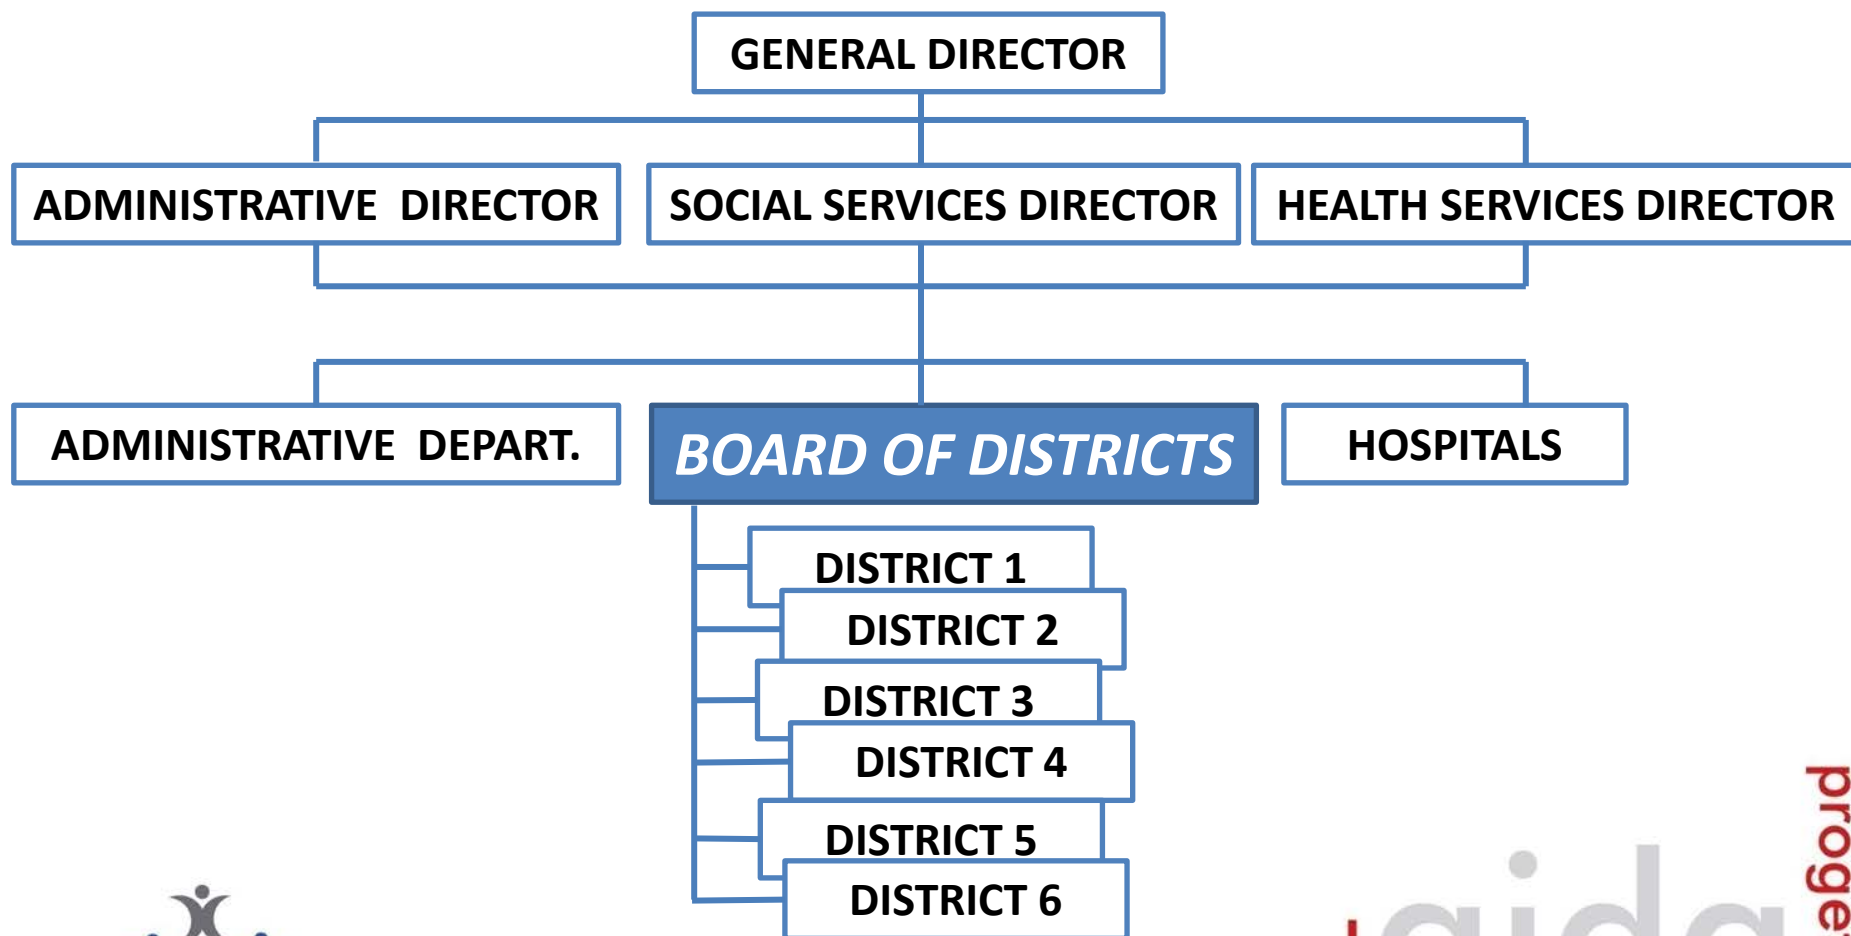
GENERAL DIRECTOR

ADMINISTRATIVE DIRECTOR

SOCIAL SERVICES DIRECTOR

HEALTH SERVICES DIRECTOR

ADMINISTRATIVE DEPART.

BOARD OF DISTRICTS

HOSPITALS

DISTRICT 1

DISTRICT 2

DISTRICT 3

DISTRICT 4

DISTRICT 5

DISTRICT 6

proge

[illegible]